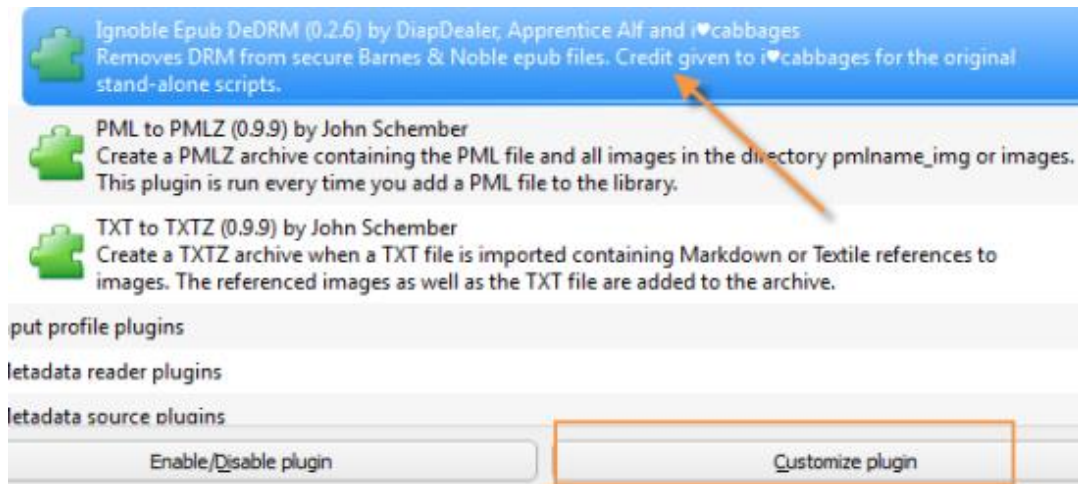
Ignoble Epub DeDRM (0.2.6) by DiapDealer, Apprentice Alf and i♥cabbages
Removes DRM from secure Barnes & Noble epub files. Credit given to i♥cabbages for the original stand-alone scripts.

PML to PMLZ (0.9.9) by John Schember
Create a PMLZ archive containing the PML file and all images in the directory pmlname_img or images. This plugin is run every time you add a PML file to the library.

TXT to TXTZ (0.9.9) by John Schember
Create a TXTZ archive when a TXT file is imported containing Markdown or Textile references to images. The referenced images as well as the TXT file are added to the archive.

put profile plugins

letadata reader plugins

letadata source plugins

Enable/Disable plugin

Customize plugin